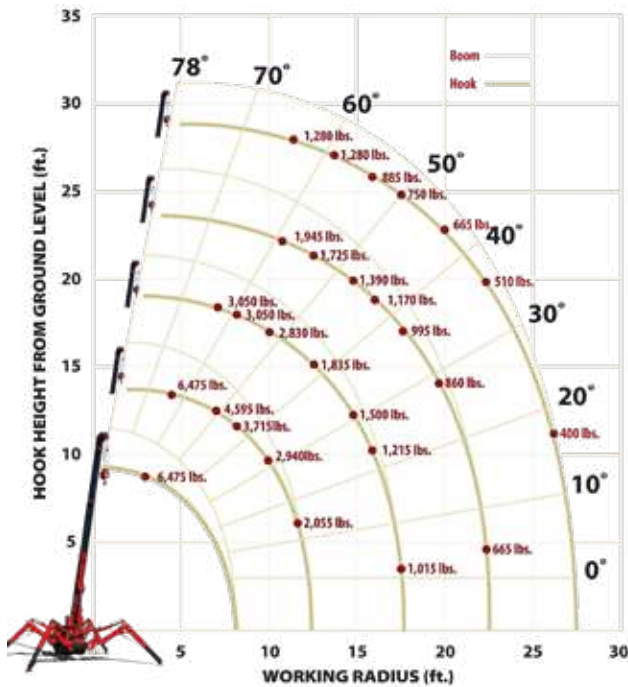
35
30
25
20
15
10
5

78°
70°
60°
50°
40°
30°
20°
10°
0°

Boom
Hook

1,280 lbs.
1,280 lbs.
885 lbs.
750 lbs.
665 lbs.
510 lbs.
1,945 lbs.
1,725 lbs.
1,390 lbs.
1,170 lbs.
995 lbs.
3,050 lbs.
3,050 lbs.
2,830 lbs.
1,835 lbs.
860 lbs.
6,475 lbs.
4,595 lbs.
3,715 lbs.
1,500 lbs.
400 lbs.
2,940lbs.
1,215 lbs.
6,475 lbs.
2,055 lbs.
665 lbs.
1,015 lbs.

HOOK HEIGHT FROM GROUND LEVEL (ft.)

5
10
15
20
25
30
WORKING RADIUS (ft.)